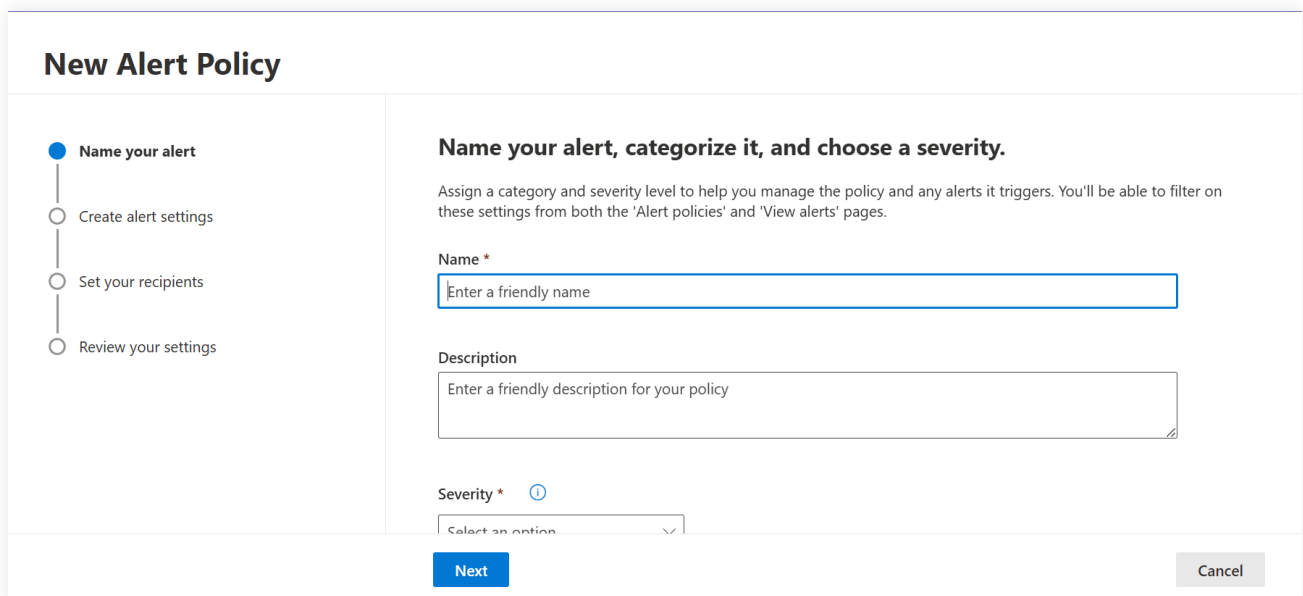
New Alert Policy

Name your alert

Create alert settings

Set your recipients

Review your settings

Name your alert, categorize it, and choose a severity.

Assign a category and severity level to help you manage the policy and any alerts it triggers. You'll be able to filter on these settings from both the 'Alert policies' and 'View alerts' pages.

Name *

Enter a friendly name

Description

Enter a friendly description for your policy

Severity *

Select an option

Next

Cancel